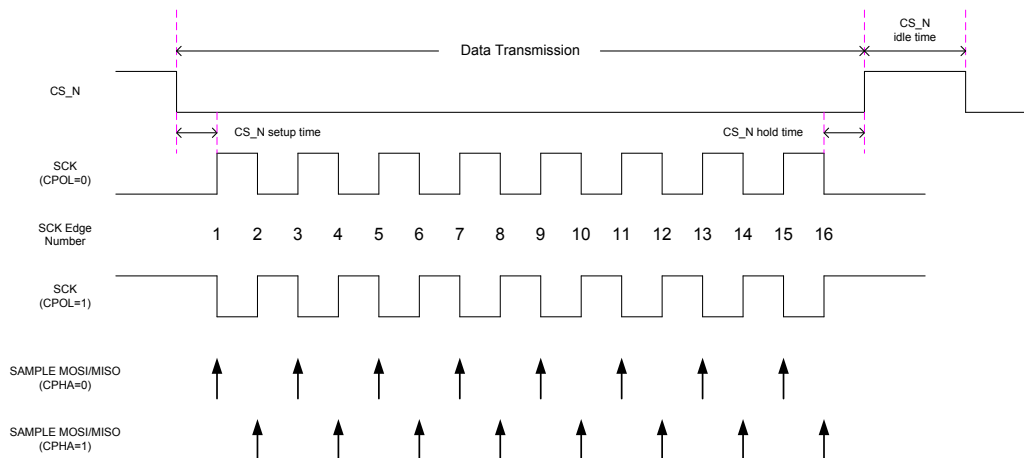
CS_N idle time

Data Transmission

CS_N

CS_N setup time

CS_N hold time

SCK (CPOL=0)

SCK Edge Number

1 2 3 4 5 6 7 8 9 10 11 12 13 14 15 16

SCK (CPOL=1)

SAMPLE MOSI/MISO (CPHA=0)

SAMPLE MOSI/MISO (CPHA=1)